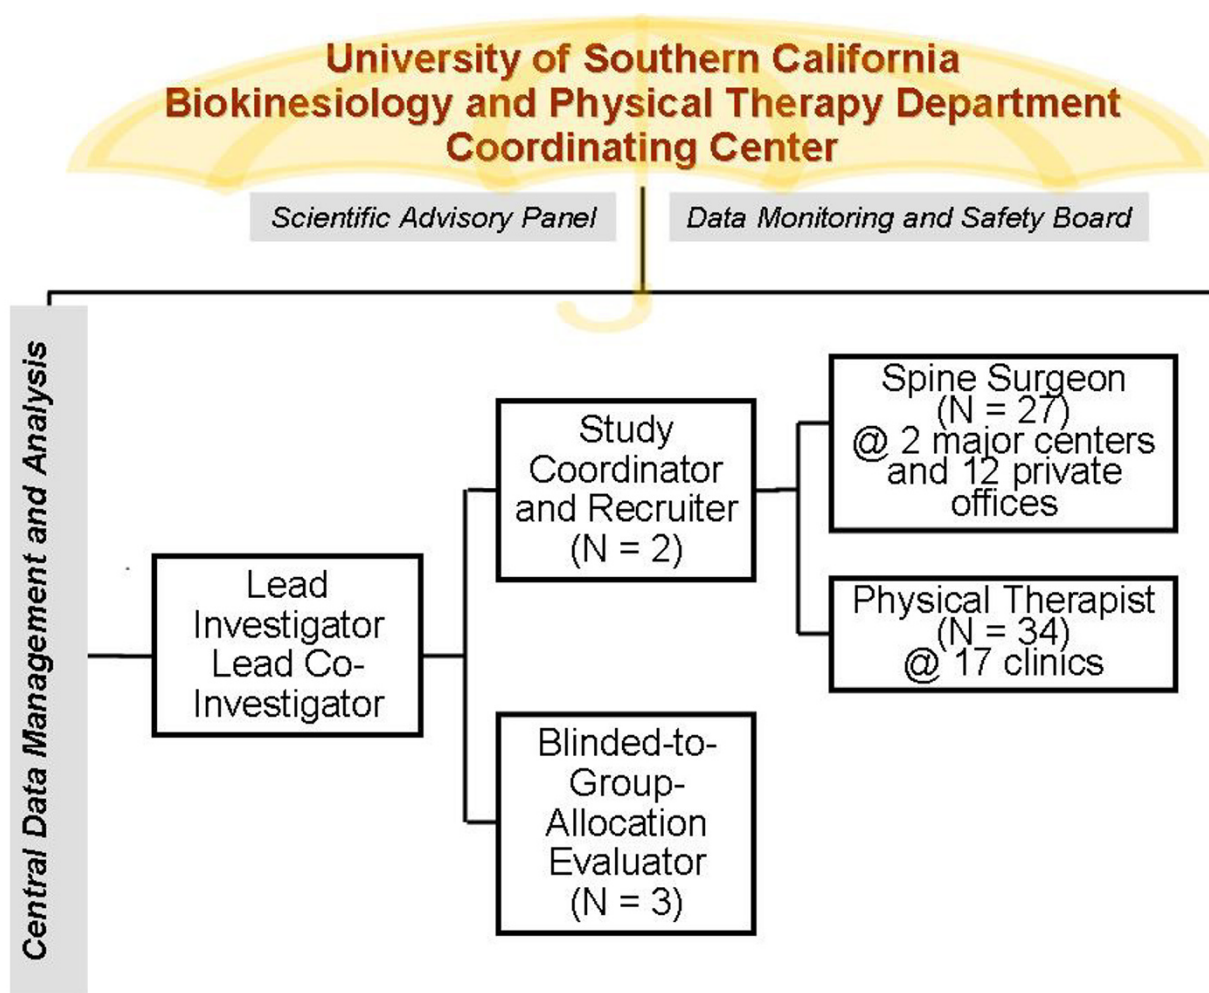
University of Southern California
Biokinesiology and Physical Therapy Department
Coordinating Center

Scientific Advisory Panel

Data Monitoring and Safety Board

Central Data Management and Analysis

Lead Investigator Lead Co-Investigator

Study Coordinator and Recruiter (N = 2)

Spine Surgeon (N = 27) @ 2 major centers and 12 private offices

Physical Therapist (N = 34) @ 17 clinics

Blinded-to-Group-Allocation Evaluator (N = 3)